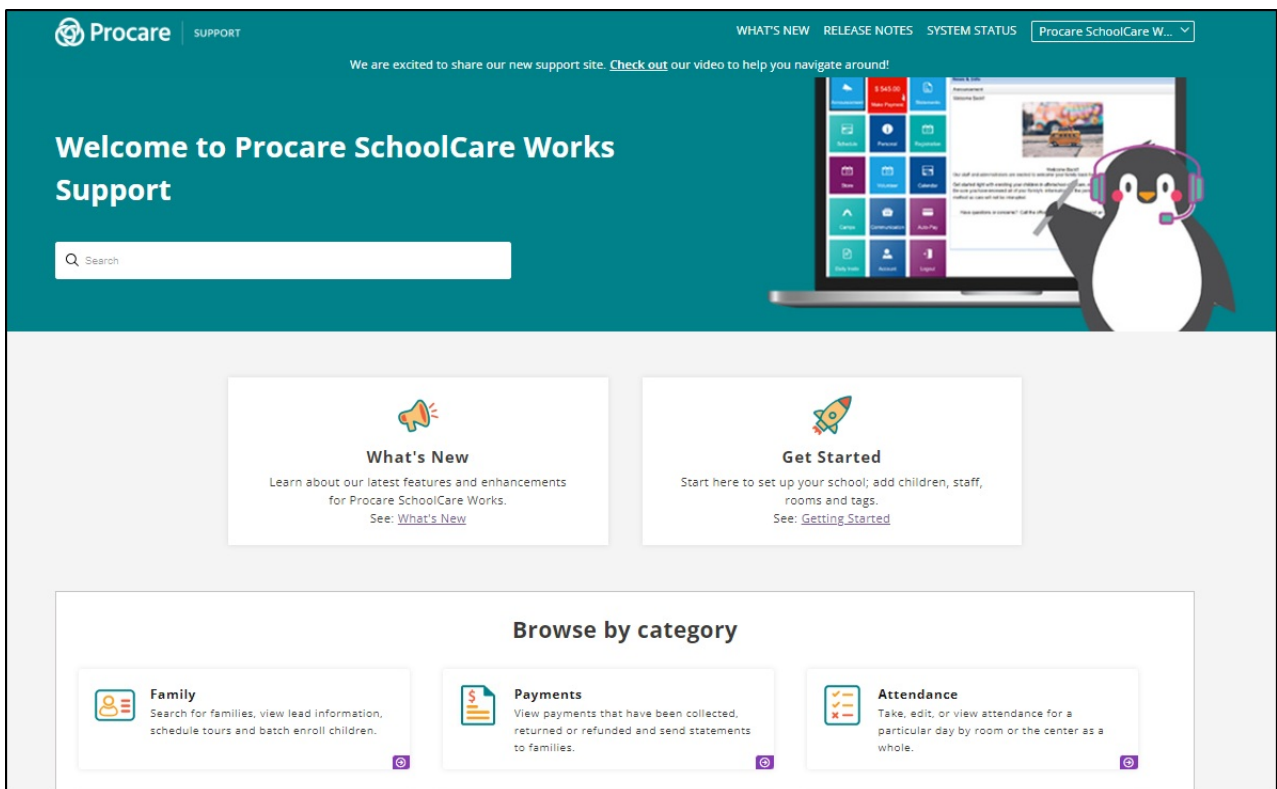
Procare | SUPPORT

WHAT'S NEW RELEASE NOTES SYSTEM STATUS Procare SchoolCare W...

We are excited to share our new support site. Check out our video to help you navigate around!

Welcome to Procare SchoolCare Works Support

Search

Announcement $ 545.00 Make Payment Documents Schedule Personal Registration Store Volunteer Calendar Camps Communication Auto-Pay Daily Info Account Logout

What's New
Learn about our latest features and enhancements for Procare SchoolCare Works.
See: What's New

Get Started
Start here to set up your school; add children, staff, rooms and tags.
See: Getting Started

Browse by category

Family
Search for families, view lead information, schedule tours and batch enroll children.

Payments
View payments that have been collected, returned or refunded and send statements to families.

Attendance
Take, edit, or view attendance for a particular day by room or the center as a whole.